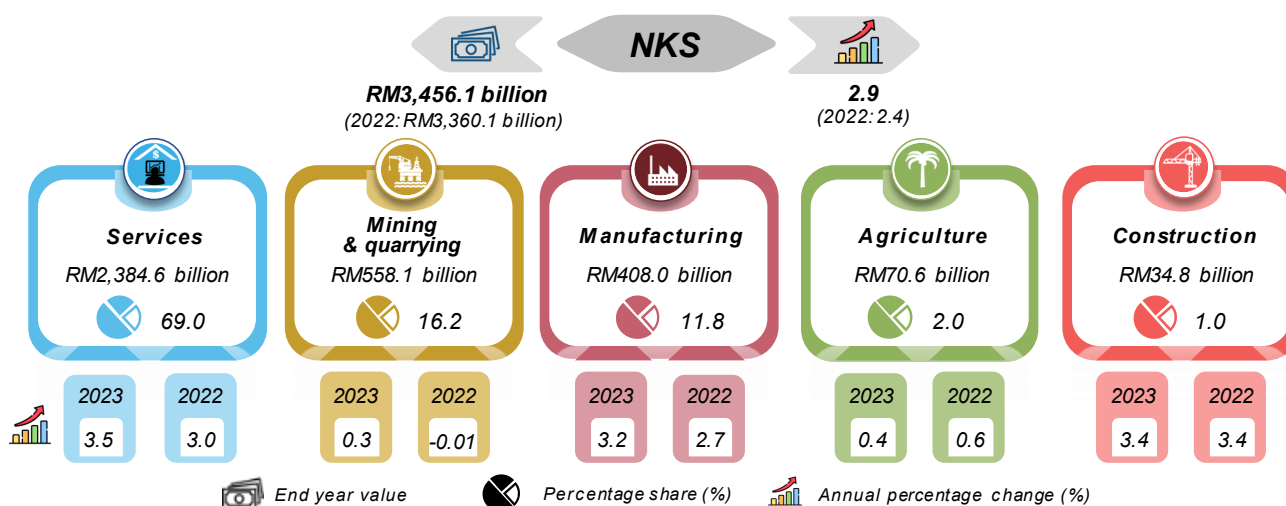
NKS

RM3,456.1 billion
(2022: RM3,360.1 billion)

2.9
(2022: 2.4)

Services
RM2,384.6 billion
69.0

Mining & quarrying
RM558.1 billion
16.2

Manufacturing
RM408.0 billion
11.8

Agriculture
RM70.6 billion
2.0

Construction
RM34.8 billion
1.0

| 2023 | 2022 |
|---|---|
| 3.5 | 3.0 |

| 2023 | 2022 |
|---|---|
| 0.3 | -0.01 |

| 2023 | 2022 |
|---|---|
| 3.2 | 2.7 |

| 2023 | 2022 |
|---|---|
| 0.4 | 0.6 |

| 2023 | 2022 |
|---|---|
| 3.4 | 3.4 |

End year value
Percentage share (%)
Annual percentage change (%)